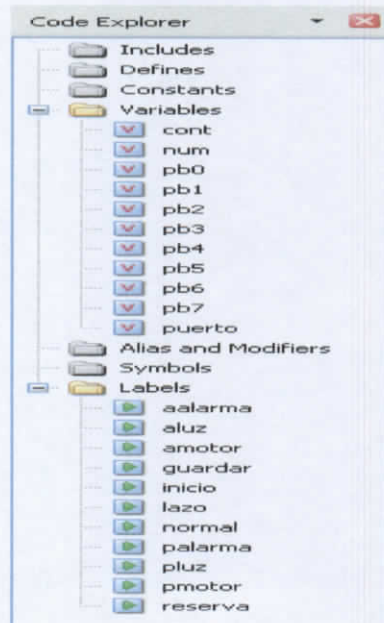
Code Explorer

Includes
Defines
Constants
Variables
V cont
V num
V pb0
V pb1
V pb2
V pb3
V pb4
V pb5
V pb6
V pb7
V puerto
Alias and Modifiers
Symbols
Labels
aalarma
aluz
amotor
guardar
inicio
lazo
normal
palarma
pluz
pmotor
reserva